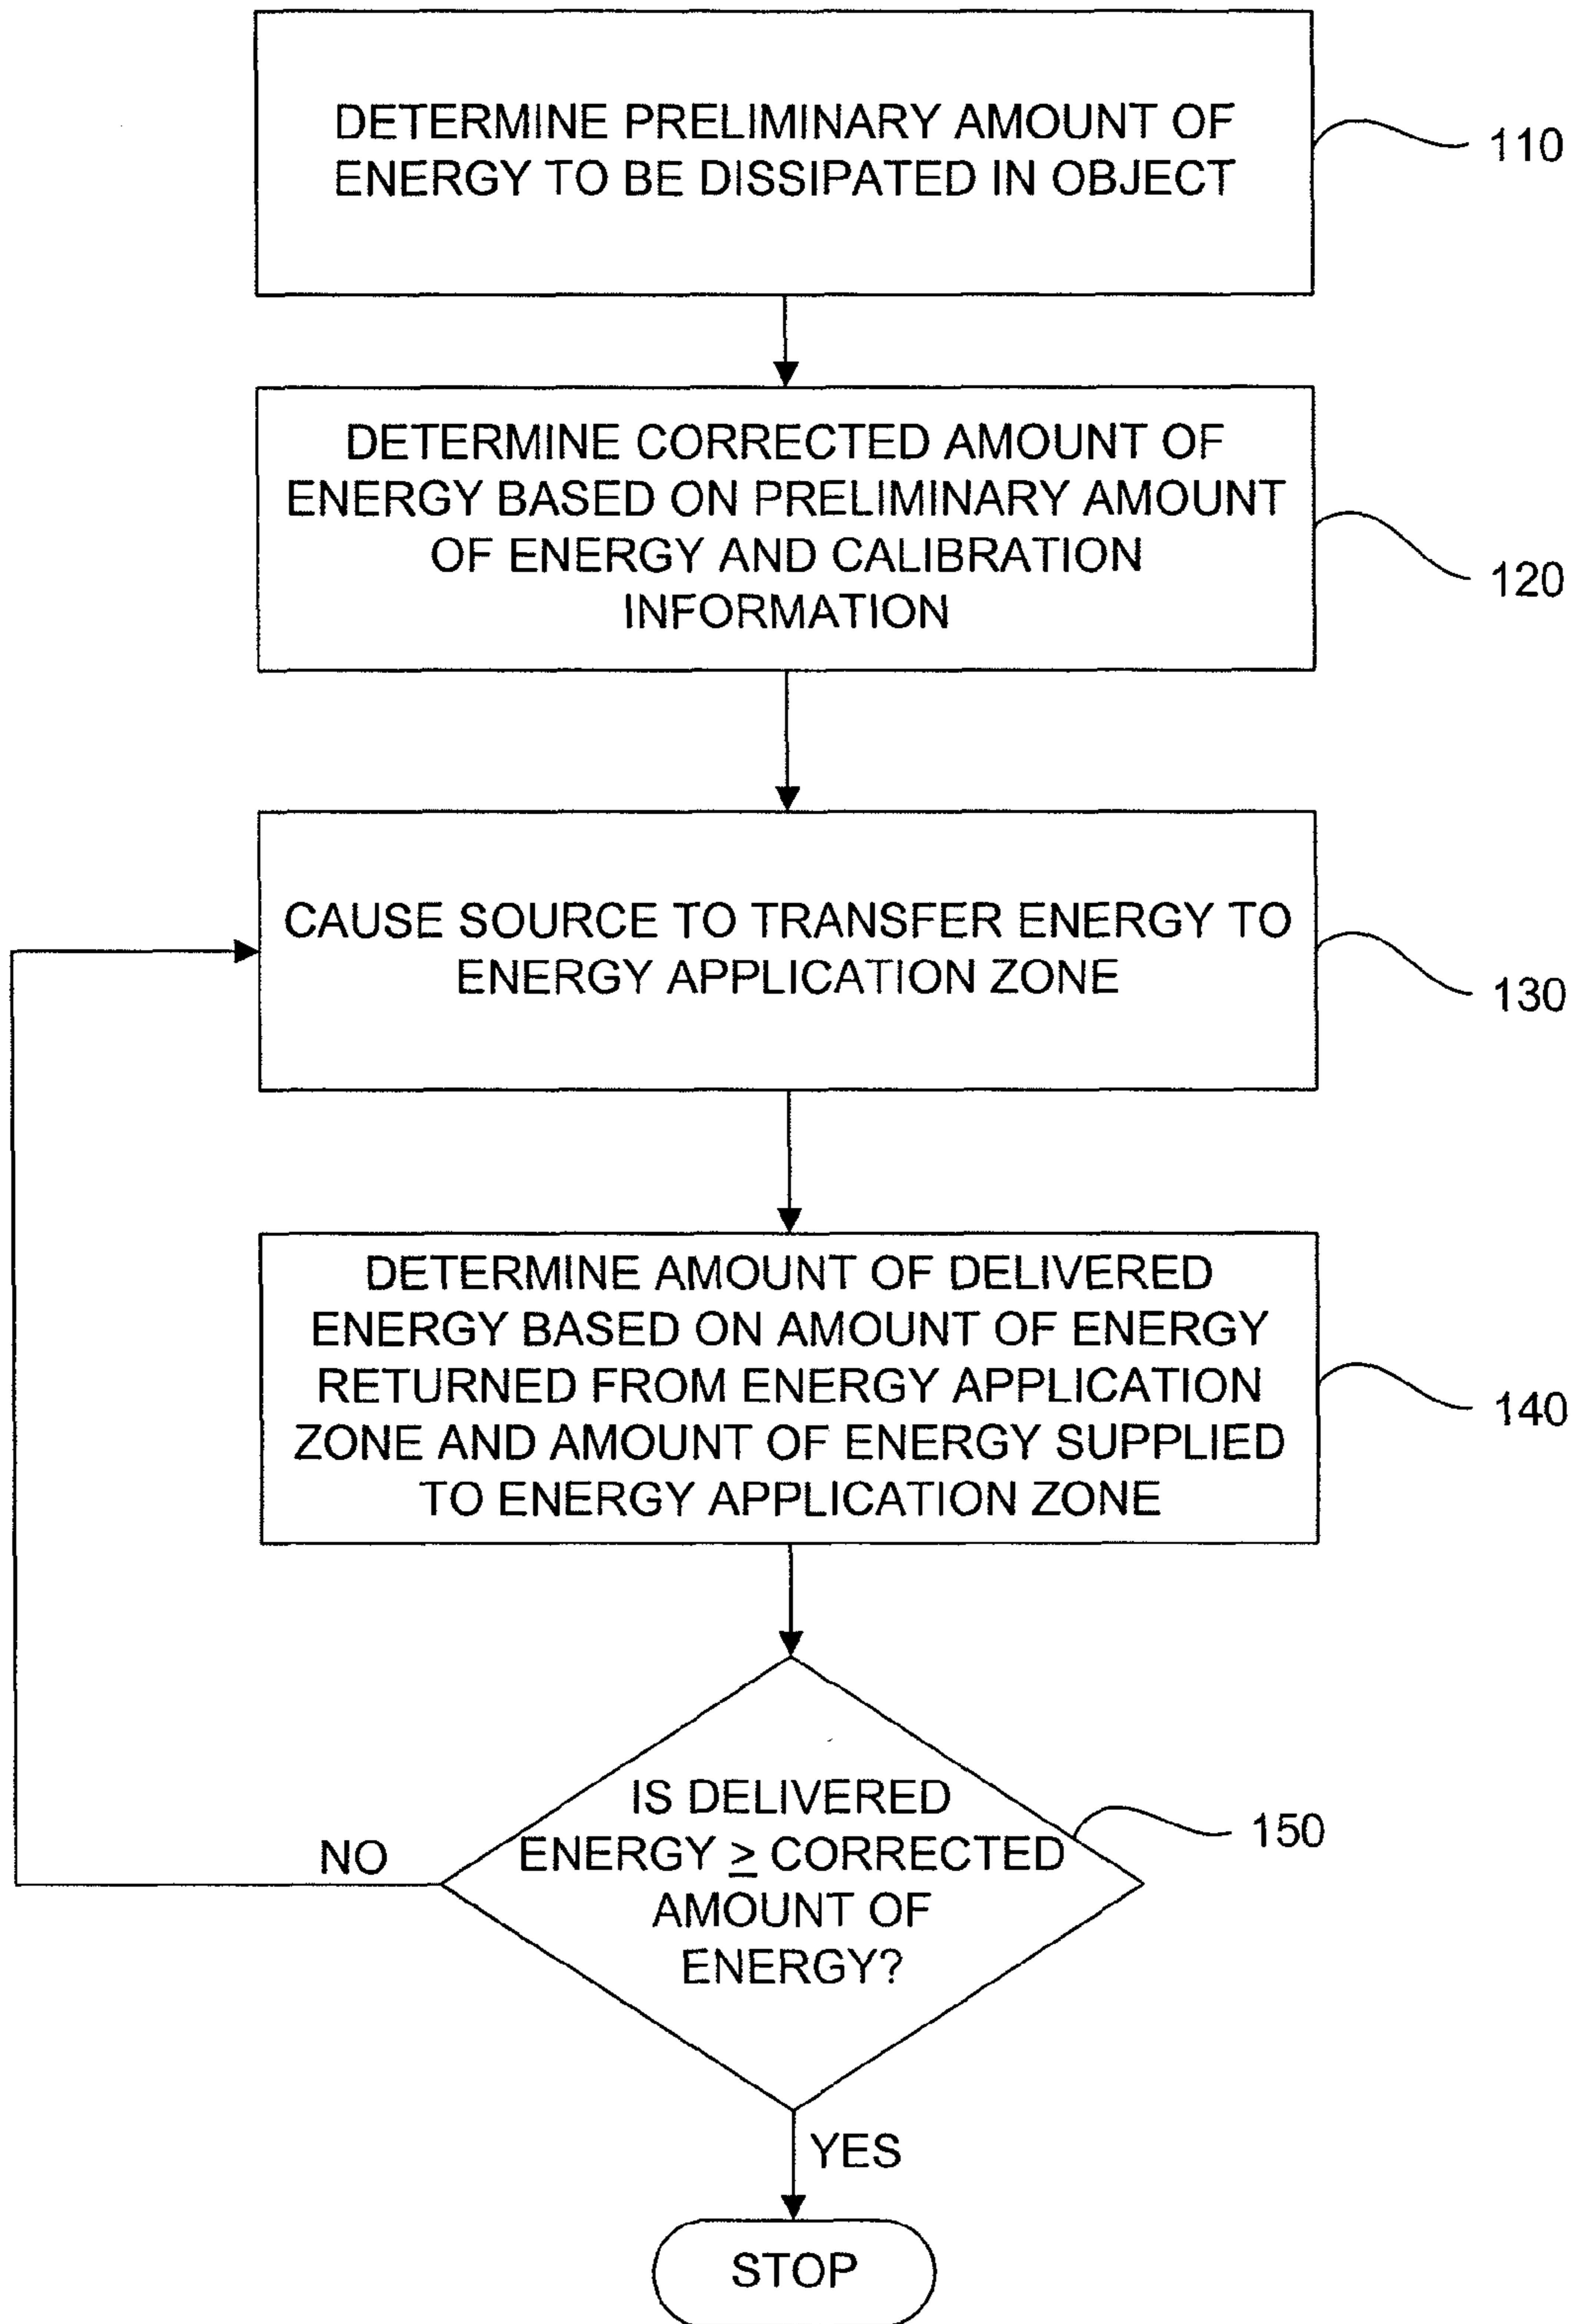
DETERMINE PRELIMINARY AMOUNT OF ENERGY TO BE DISSIPATED IN OBJECT

110

DETERMINE CORRECTED AMOUNT OF ENERGY BASED ON PRELIMINARY AMOUNT OF ENERGY AND CALIBRATION INFORMATION

120

CAUSE SOURCE TO TRANSFER ENERGY TO ENERGY APPLICATION ZONE

130

DETERMINE AMOUNT OF DELIVERED ENERGY BASED ON AMOUNT OF ENERGY RETURNED FROM ENERGY APPLICATION ZONE AND AMOUNT OF ENERGY SUPPLIED TO ENERGY APPLICATION ZONE

140

IS DELIVERED ENERGY $\geq$ CORRECTED AMOUNT OF ENERGY?

150

NO

YES

STOP